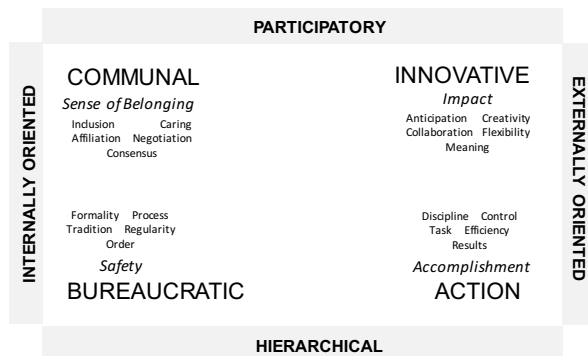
PARTICIPATORY

INTERNALLY ORIENTED

COMMUNAL
Sense of Belonging
Inclusion Caring
Affiliation Negotiation
Consensus

INNOVATIVE
Impact
Anticipation Creativity
Collaboration Flexibility
Meaning

EXTERNALLY ORIENTED

Formality Process
Tradition Regularity
Order
Safety
BUREAUCRATIC

Discipline Control
Task Efficiency
Results
Accomplishment
ACTION

HIERARCHICAL